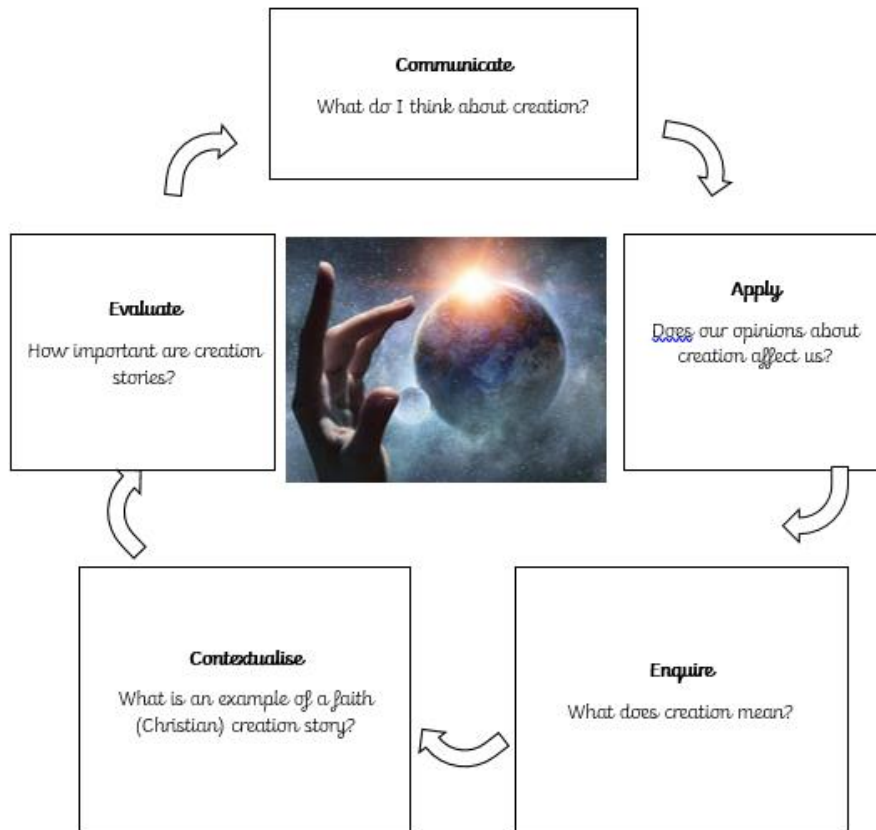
Communicate

What do I think about creation?

Evaluate

How important are creation stories?

Apply

Does our opinions about creation affect us?

Contextualise

What is an example of a faith (Christian) creation story?

Enquire

What does creation mean?